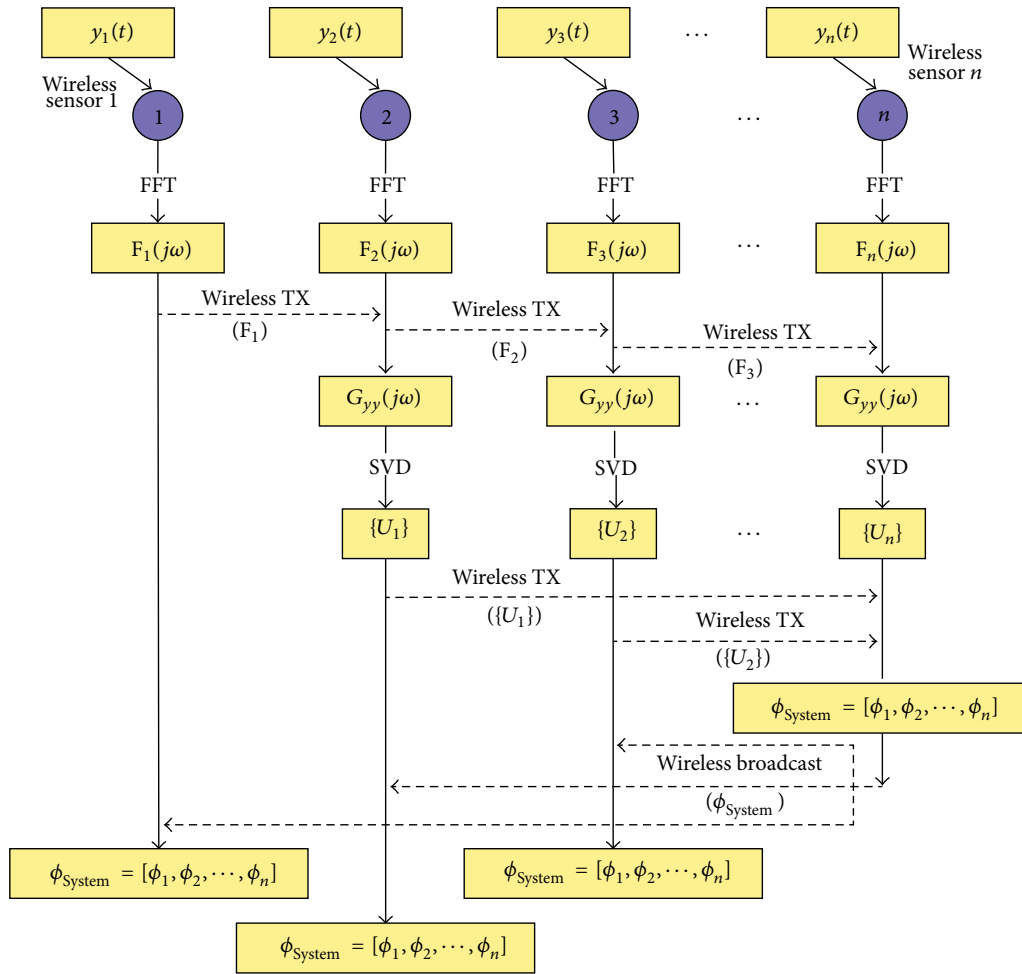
$y_1(t)$ $y_2(t)$ $y_3(t)$ ⋯ $y_n(t)$

Wireless sensor 1

Wireless sensor $n$

1 2 3 ⋯ $n$

FFT FFT FFT FFT

$F_1(j\omega)$ $F_2(j\omega)$ $F_3(j\omega)$ ⋯ $F_n(j\omega)$

Wireless TX ($F_1$)

Wireless TX ($F_2$)

Wireless TX ($F_3$)

$G_{yy}(j\omega)$ $G_{yy}(j\omega)$ ⋯ $G_{yy}(j\omega)$

SVD SVD SVD

$\{U_1\}$ $\{U_2\}$ ⋯ $\{U_n\}$

Wireless TX ($\{U_1\}$)

Wireless TX ($\{U_2\}$)

$\phi_{\text{System}} = [\phi_1, \phi_2, \cdots, \phi_n]$

Wireless broadcast ($\phi_{\text{System}}$)

$\phi_{\text{System}} = [\phi_1, \phi_2, \cdots, \phi_n]$

$\phi_{\text{System}} = [\phi_1, \phi_2, \cdots, \phi_n]$

$\phi_{\text{System}} = [\phi_1, \phi_2, \cdots, \phi_n]$